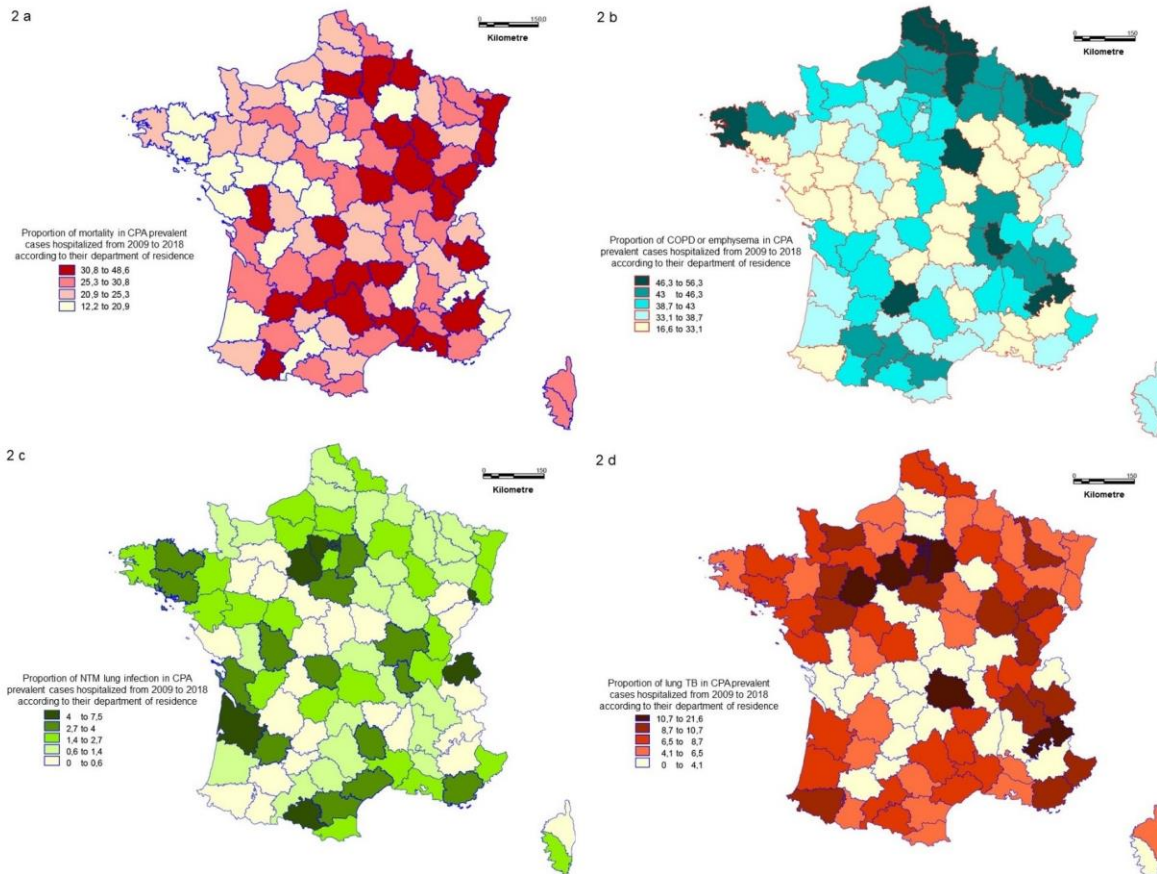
2 a

0 150
Kilometre

Proportion of mortality in CPA prevalent cases hospitalized from 2009 to 2018 according to their department of residence
30,8 to 48,6
25,3 to 30,8
20,9 to 25,3
12,2 to 20,9

2 b

0 150
Kilometre

Proportion of COPD or emphysema in CPA prevalent cases hospitalized from 2009 to 2018 according to their department of residence
46,3 to 56,3
43 to 46,3
38,7 to 43
33,1 to 38,7
16,6 to 33,1

2 c

0 150
Kilometre

Proportion of NTM lung infection in CPA prevalent cases hospitalized from 2009 to 2018 according to their department of residence
4 to 7,5
2,7 to 4
1,4 to 2,7
0,6 to 1,4
0 to 0,6

2 d

0 150
Kilometre

Proportion of lung TB in CPA prevalent cases hospitalized from 2009 to 2018 according to their department of residence
10,7 to 21,6
8,7 to 10,7
6,5 to 8,7
4,1 to 6,5
0 to 4,1